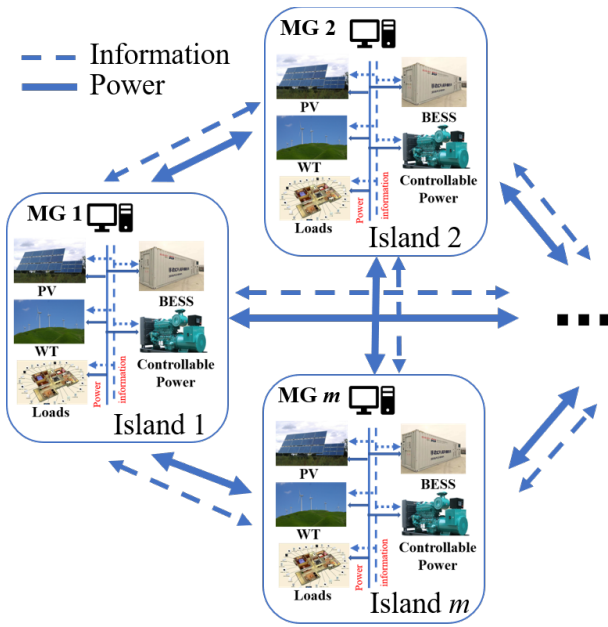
Information
Power

MG 2
PV
BESS
WT
Controllable Power
Loads
Power
information
Island 2

MG 1
PV
BESS
WT
Controllable Power
Loads
Power
information
Island 1

MG *m*
PV
BESS
WT
Controllable Power
Loads
Power
information
Island *m*

...